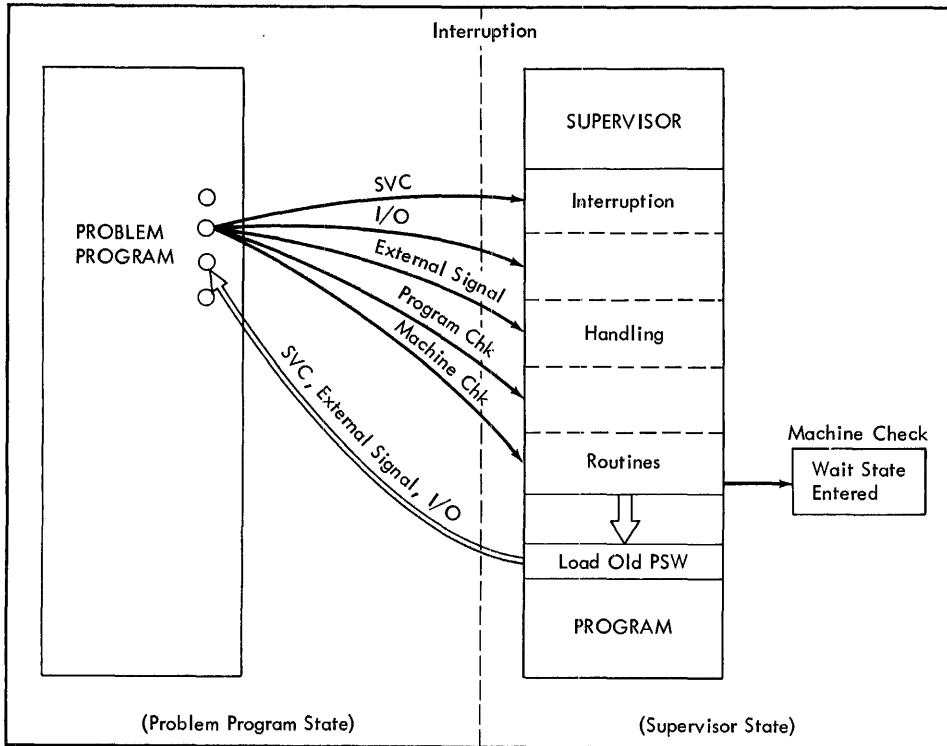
Interruption

PROBLEM PROGRAM

SVC

I/O

External Signal

Program Chk

Machine Chk

SVC, External Signal, I/O

SUPERVISOR

Interruption

Handling

Routines

Load Old PSW

PROGRAM

Machine Check

Wait State Entered

(Problem Program State)

(Supervisor State)